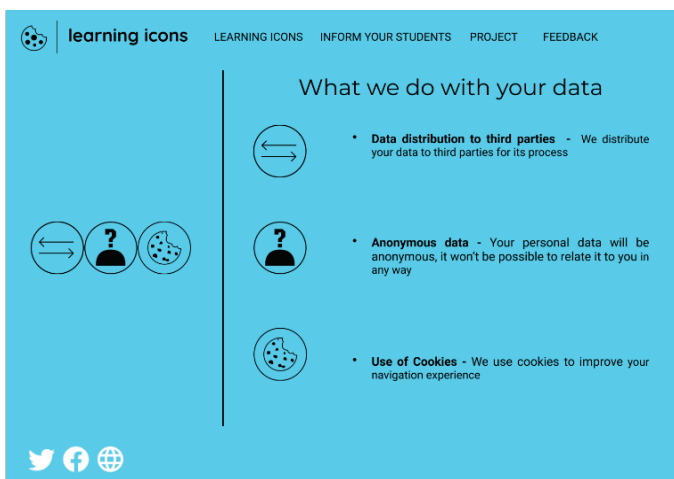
learning icons

LEARNING ICONS INFORM YOUR STUDENTS PROJECT FEEDBACK

What we do with your data

• **Data distribution to third parties** - We distribute your data to third parties for its process

• **Anonymous data** - Your personal data will be anonymous, it won't be possible to relate it to you in any way

• **Use of Cookies** - We use cookies to improve your navigation experience